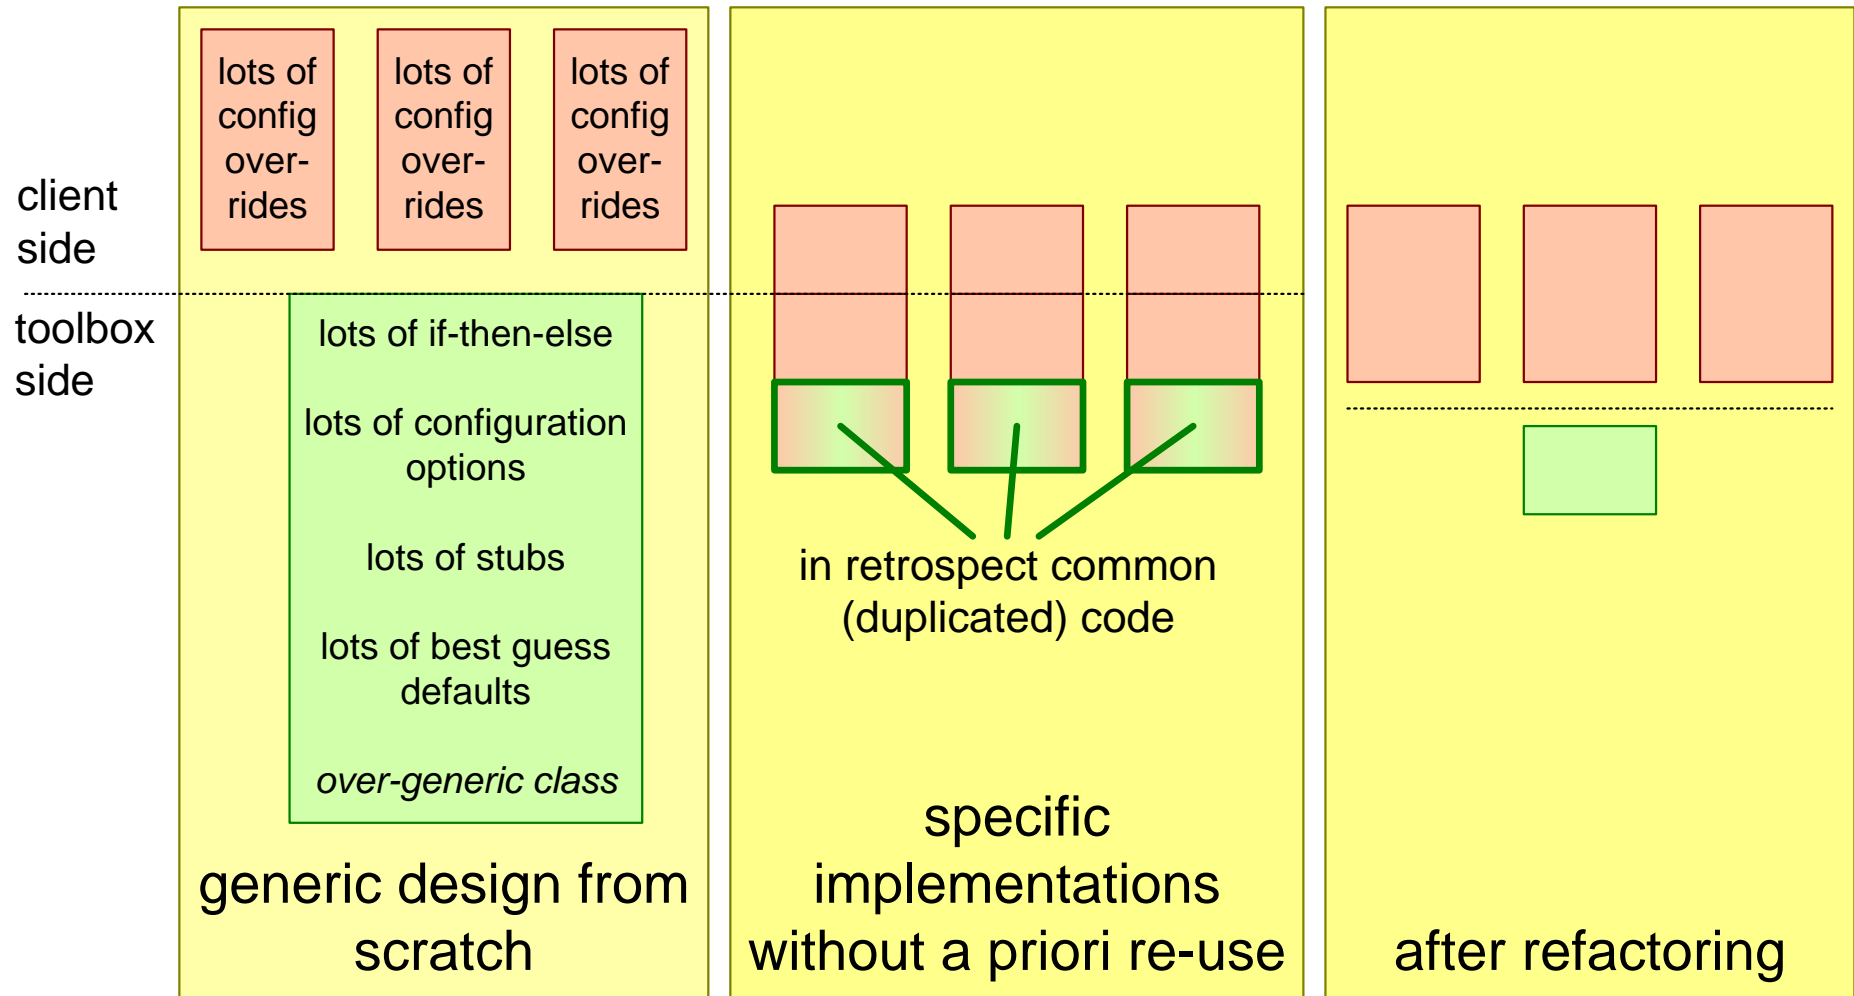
client side

toolbox side

lots of config over-rides

lots of config over-rides

lots of config over-rides

lots of if-then-else

lots of configuration options

lots of stubs

lots of best guess defaults

*over-generic class*

generic design from scratch

in retrospect common (duplicated) code

specific implementations without a priori re-use

after refactoring